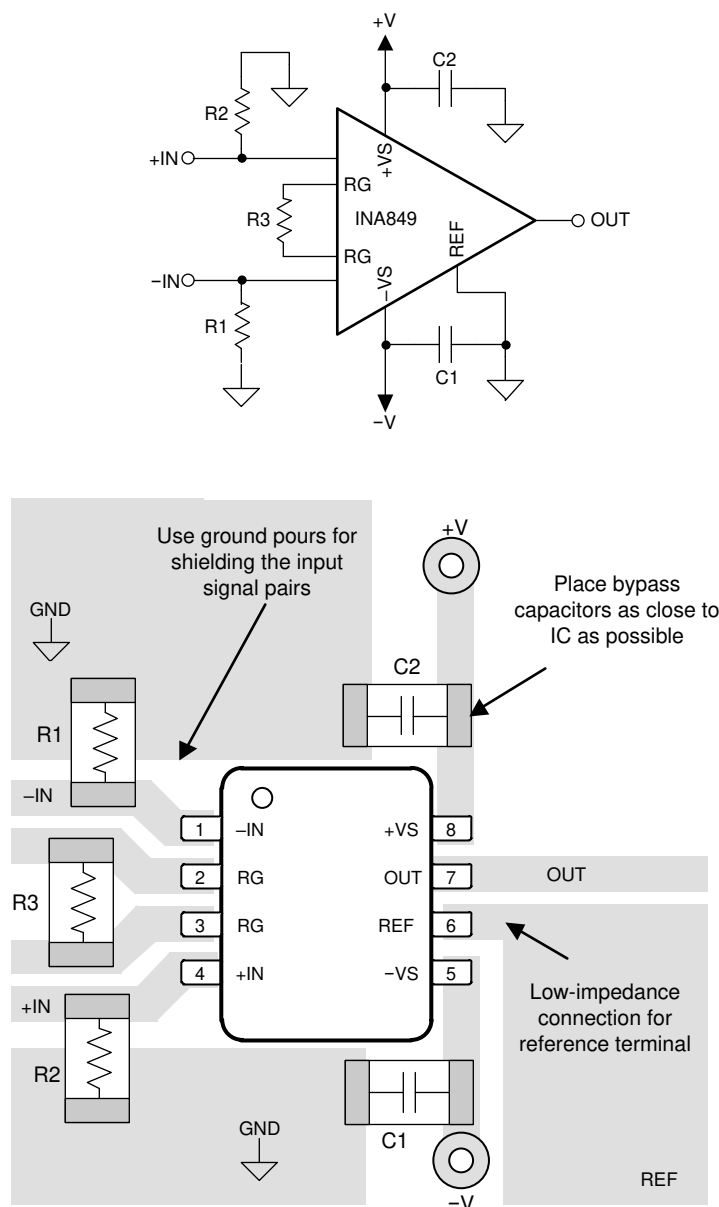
+V

C2

R2

+IN

+VS

RG

R3

INA849

OUT

RG

REF

−IN

−VS

R1

C1

−V

Use ground pours for shielding the input signal pairs

+V

Place bypass capacitors as close to IC as possible

GND

C2

R1

−IN

1 −IN

+VS 8

R3

2 RG

OUT 7

OUT

3 RG

REF 6

4 +IN

−VS 5

+IN

Low-impedance connection for reference terminal

R2

GND

C1

−V

REF